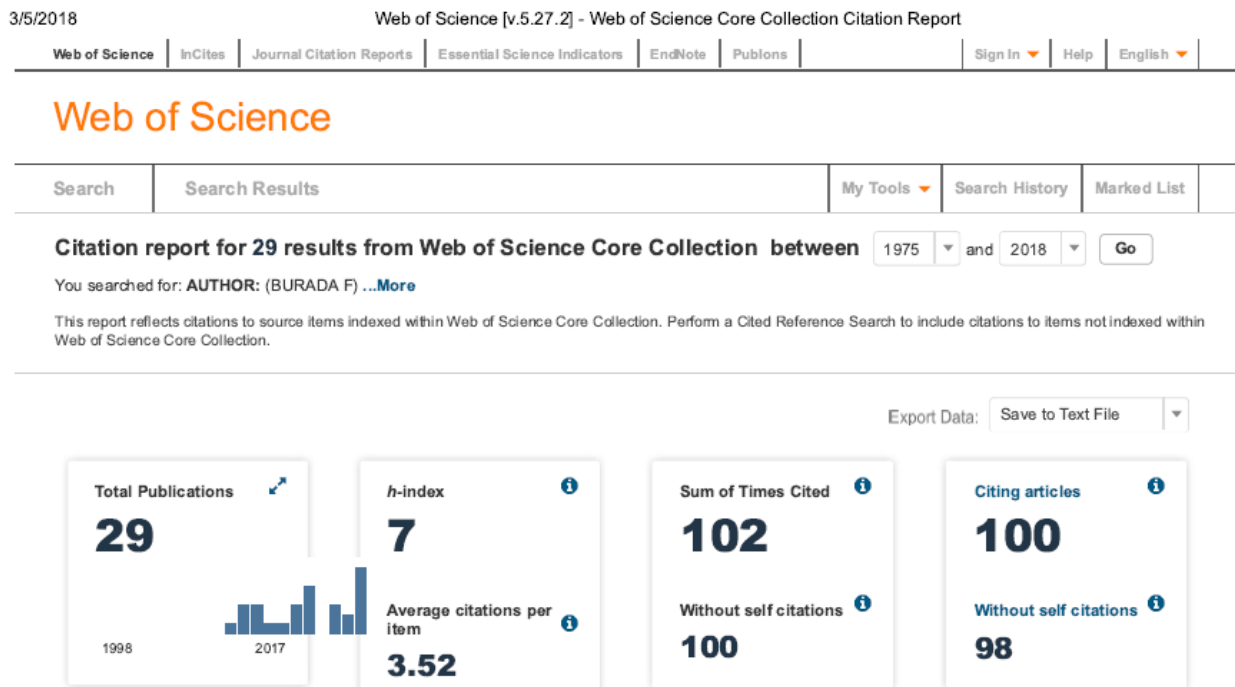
3/5/2018 Web of Science [v.5.27.2] - Web of Science Core Collection Citation Report

Web of Science | InCites | Journal Citation Reports | Essential Science Indicators | EndNote | Publons | Sign In | Help | English

Web of Science

Search | Search Results | My Tools | Search History | Marked List

Citation report for 29 results from Web of Science Core Collection between 1975 and 2018 Go

You searched for: AUTHOR: (BURADA F) ...More

This report reflects citations to source items indexed within Web of Science Core Collection. Perform a Cited Reference Search to include citations to items not indexed within Web of Science Core Collection.

Export Data: Save to Text File

Total Publications
29

1998 2017

h-index
7

Average citations per item
3.52

Sum of Times Cited
102

Without self citations
100

Citing articles
100

Without self citations
98